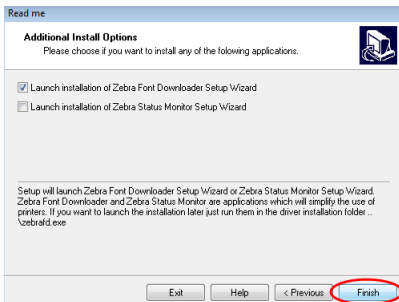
Read me

Additional Install Options

Please choose if you want to install any of the folowing applications.

Launch installation of Zebra Font Downloader Setup Wizard

Launch installation of Zebra Status Monitor Setup Wizard

Setup will launch Zebra Font Downloader Setup Wizard or Zebra Status Monitor Setup Wizard. Zebra Font Downloader and Zebra Status Monitor are applications which will simplify the use of printers. If you want to launch the installation later just run them in the driver installation folder .. \zebrafd.exe

Exit

Help

< Previous

Finish